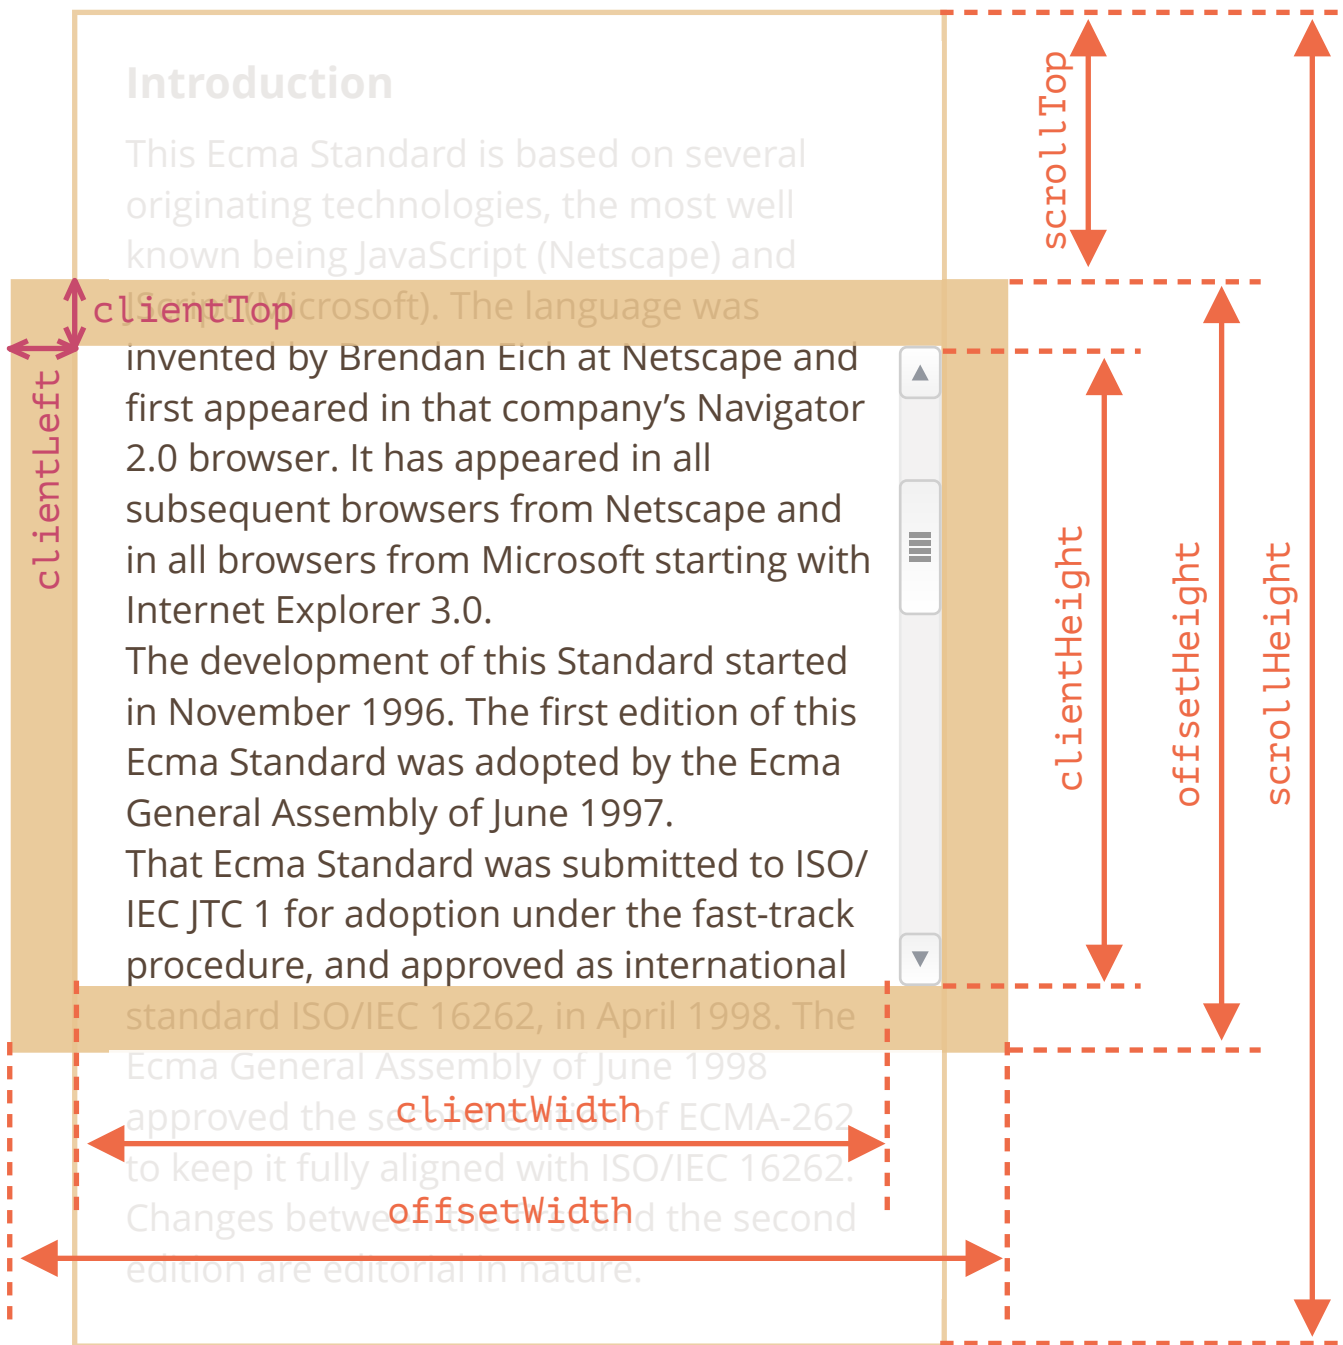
Introduction

This Ecma Standard is based on several originating technologies, the most well known being JavaScript (Netscape) and JScript (Microsoft). The language was invented by Brendan Eich at Netscape and first appeared in that company's Navigator 2.0 browser. It has appeared in all subsequent browsers from Netscape and in all browsers from Microsoft starting with Internet Explorer 3.0.
The development of this Standard started in November 1996. The first edition of this Ecma Standard was adopted by the Ecma General Assembly of June 1997.
That Ecma Standard was submitted to ISO/IEC JTC 1 for adoption under the fast-track procedure, and approved as international standard ISO/IEC 16262, in April 1998. The Ecma General Assembly of June 1998 approved the second edition of ECMA-262 to keep it fully aligned with ISO/IEC 16262. Changes between the first and the second edition are editorial in nature.

clientTop
clientLeft
scrollTop
clientHeight
offsetHeight
scrollHeight
clientWidth
offsetWidth